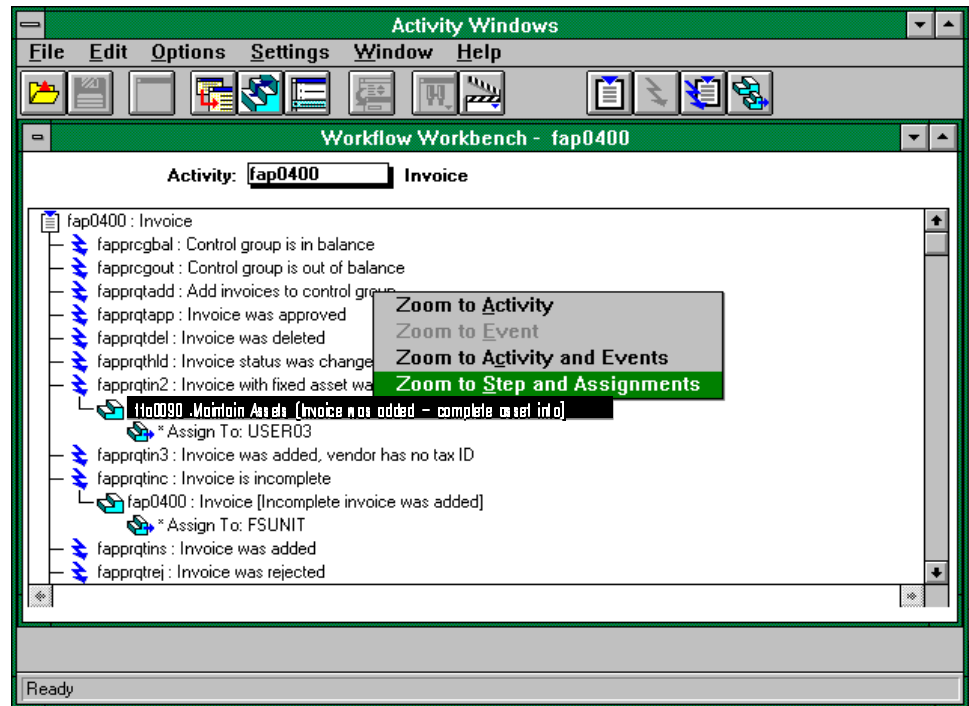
Activity Windows

File Edit Options Settings Window Help

Workflow Workbench - fap0400

Activity: fap0400 Invoice

fap0400 : Invoice
fapprcgbal : Control group is in balance
fapprcgout : Control group is out of balance
fapprqtadd : Add invoices to control group
fapprqtapp : Invoice was approved
fapprqtdel : Invoice was deleted
fapprqthld : Invoice status was change
fapprqtin2 : Invoice with fixed asset wa
ffa0090 .Maintain Assets [Invoice was added - complete asset info]
* Assign To: USER03
fapprqtin3 : Invoice was added, vendor has no tax ID
fapprqtinc : Invoice is incomplete
fap0400 : Invoice [Incomplete invoice was added]
* Assign To: FSUNIT
fapprqtins : Invoice was added
fapprqtrej : Invoice was rejected

Zoom to Activity
Zoom to Event
Zoom to Activity and Events
Zoom to Step and Assignments

Ready